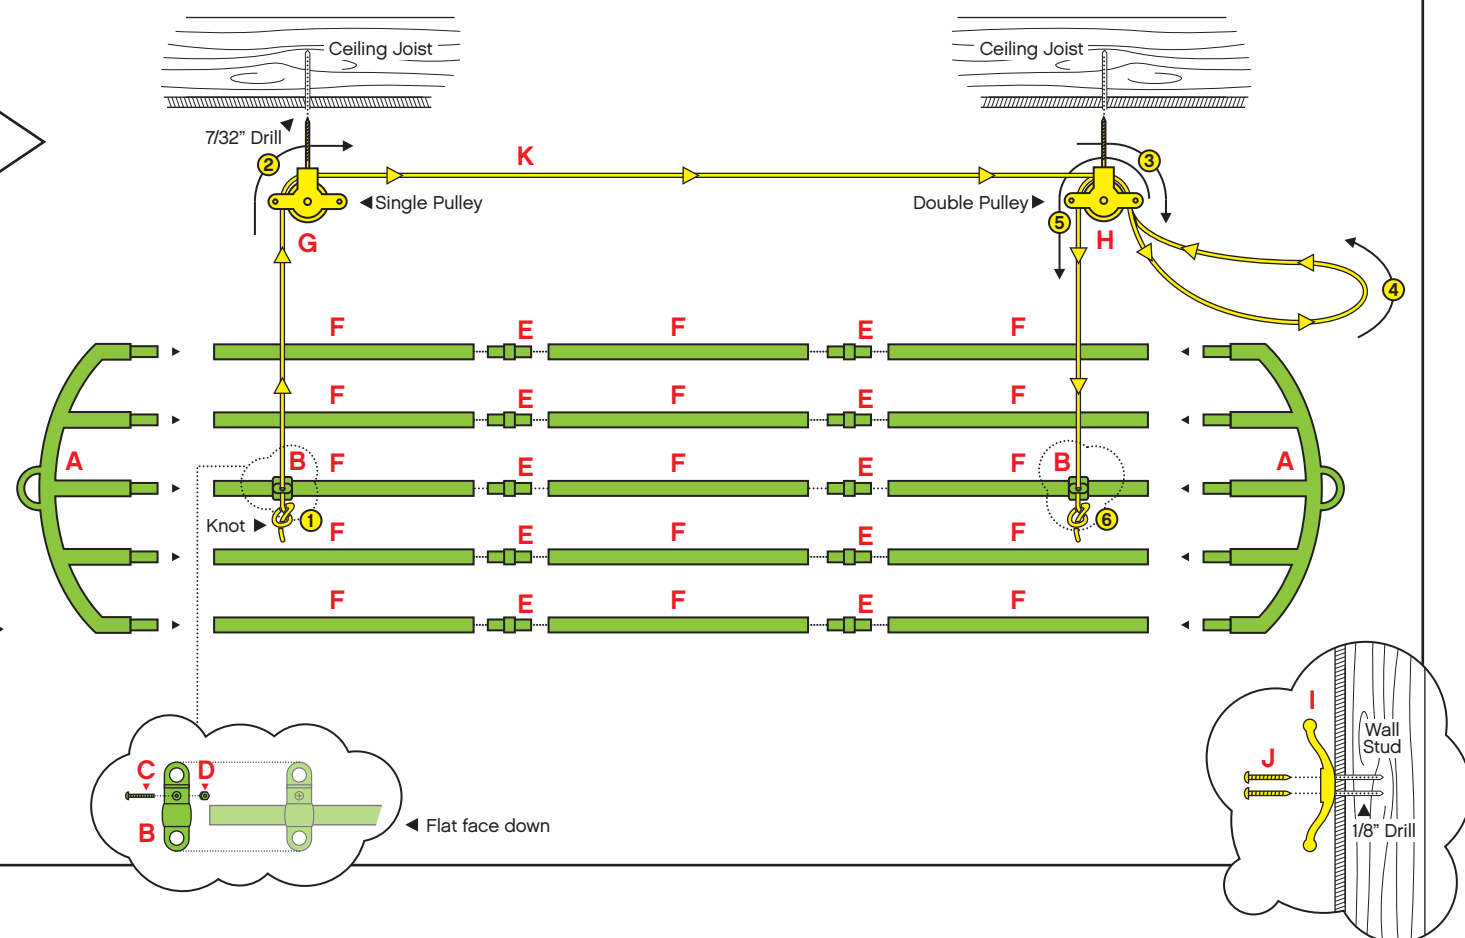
Ceiling Joist

Ceiling Joist

7/32" Drill

2

K

3

Single Pulley

Double Pulley

5

G

H

4

F E F E F

F E F E F

A B F E F E F B A

Knot 1 F E F E F 6

F E F E F

I

C D

Wall Stud

J

B

Flat face down

1/8" Drill